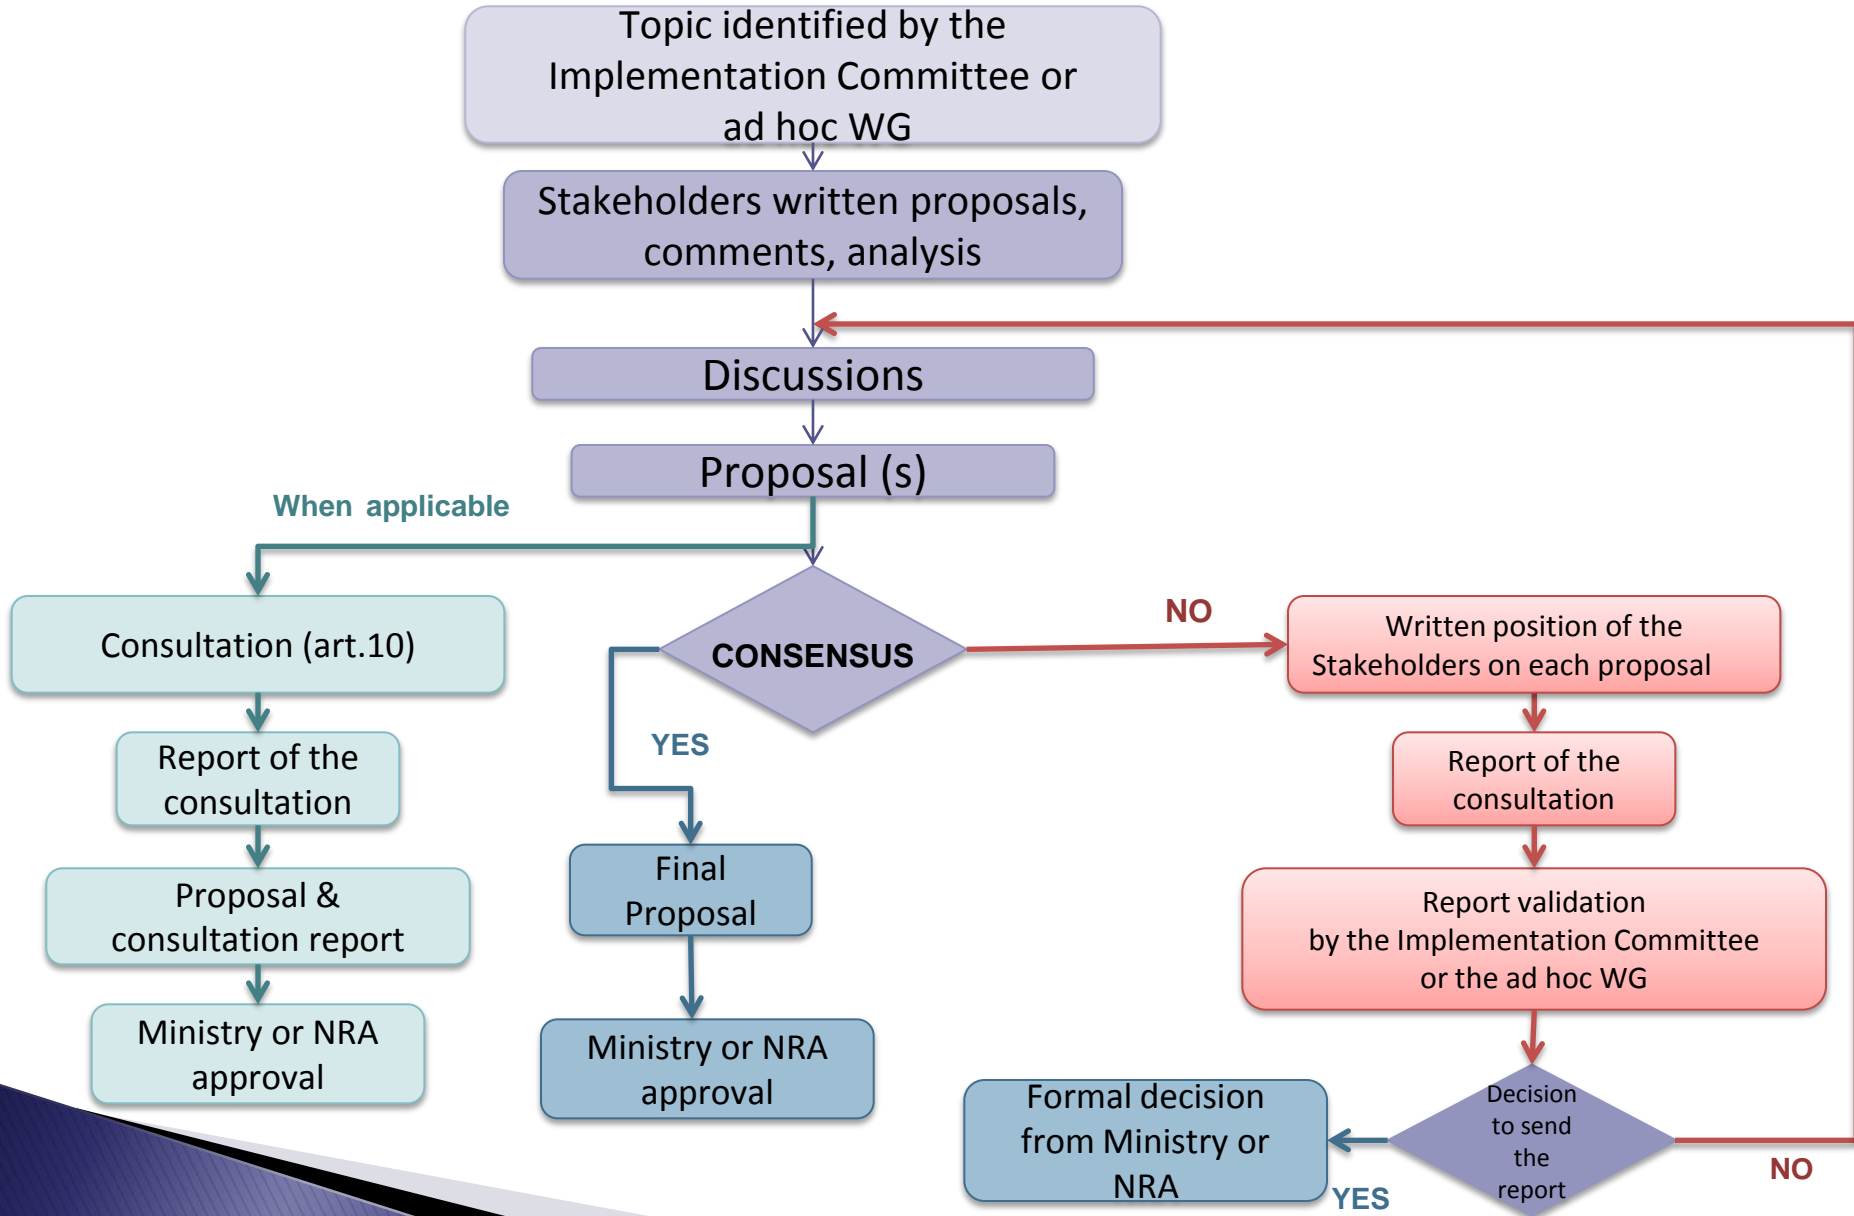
Topic identified by the Implementation Committee or ad hoc WG

Stakeholders written proposals, comments, analysis

Discussions

Proposal (s)

When applicable

Consultation (art.10)

Report of the consultation

Proposal & consultation report

Ministry or NRA approval

CONSENSUS

YES

Final Proposal

Ministry or NRA approval

NO

Written position of the Stakeholders on each proposal

Report of the consultation

Report validation by the Implementation Committee or the ad hoc WG

Decision to send the report

NO

YES

Formal decision from Ministry or NRA